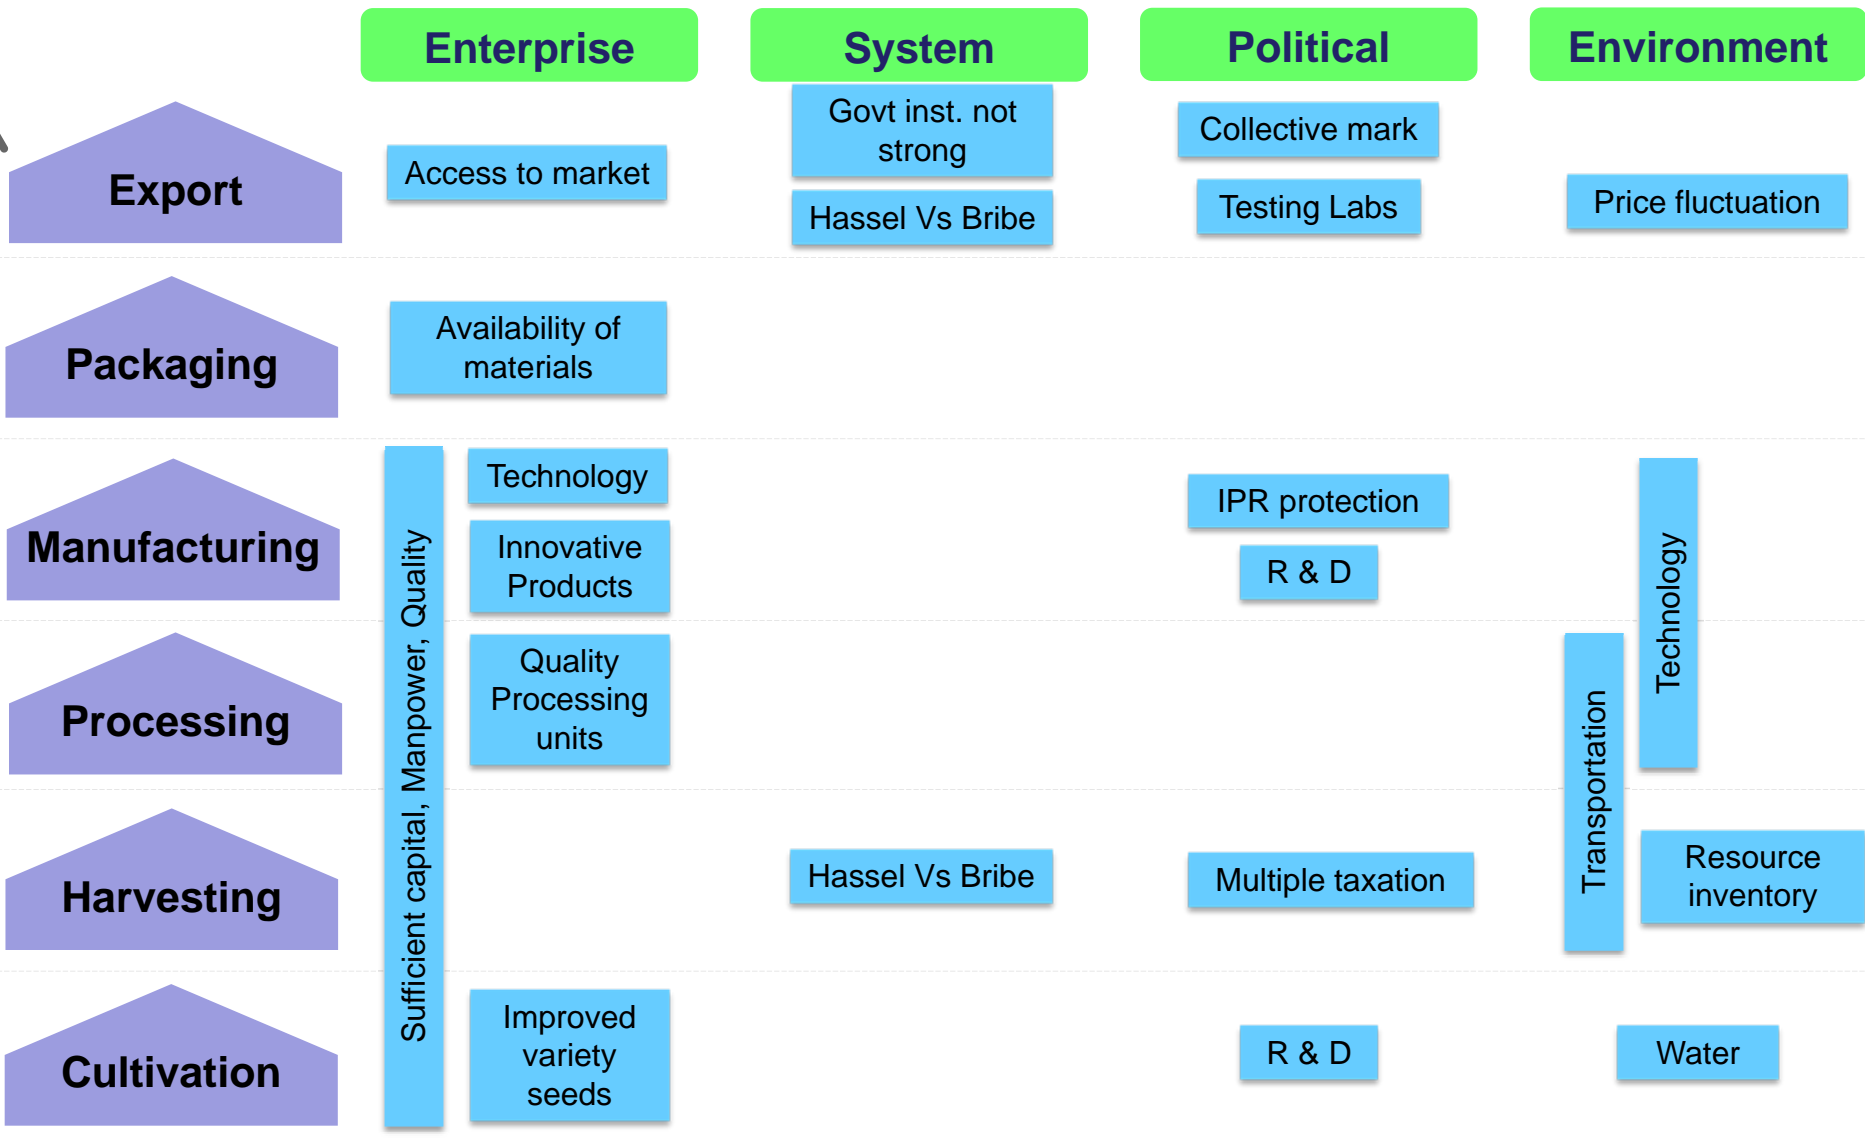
Enterprise

System

Political

Environment

Export

Access to market

Govt inst. not strong

Hassel Vs Bribe

Collective mark

Testing Labs

Price fluctuation

Packaging

Availability of materials

Manufacturing

Sufficient capital, Manpower, Quality

Technology

Innovative Products

IPR protection

R & D

Technology

Processing

Quality Processing units

Transportation

Harvesting

Hassel Vs Bribe

Multiple taxation

Resource inventory

Cultivation

Improved variety seeds

R & D

Water